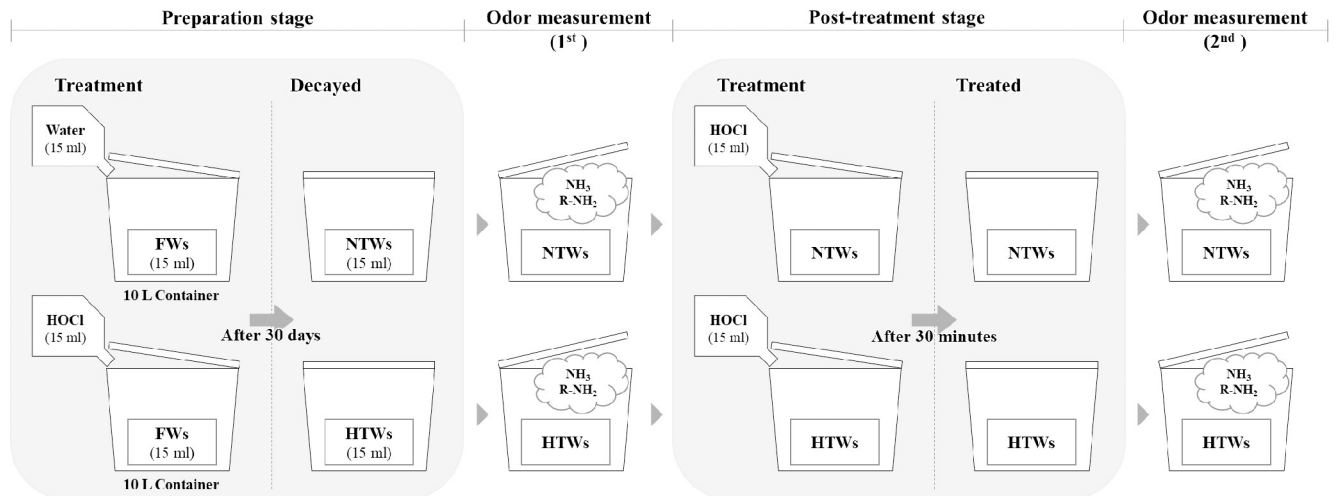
Preparation stage

Odor measurement ($1^{st}$)

Post-treatment stage

Odor measurement ($2^{nd}$)

Treatment

Decayed

Water (15 ml)

FWs (15 ml)

10 L Container

NTWs (15 ml)

$NH_3$ R-$NH_2$

NTWs

HOCl (15 ml)

After 30 days

FWs (15 ml)

10 L Container

HTWs (15 ml)

$NH_3$ R-$NH_2$

HTWs

Treatment

Treated

HOCl (15 ml)

NTWs

NTWs

$NH_3$ R-$NH_2$

NTWs

HOCl (15 ml)

After 30 minutes

HTWs

HTWs

$NH_3$ R-$NH_2$

HTWs